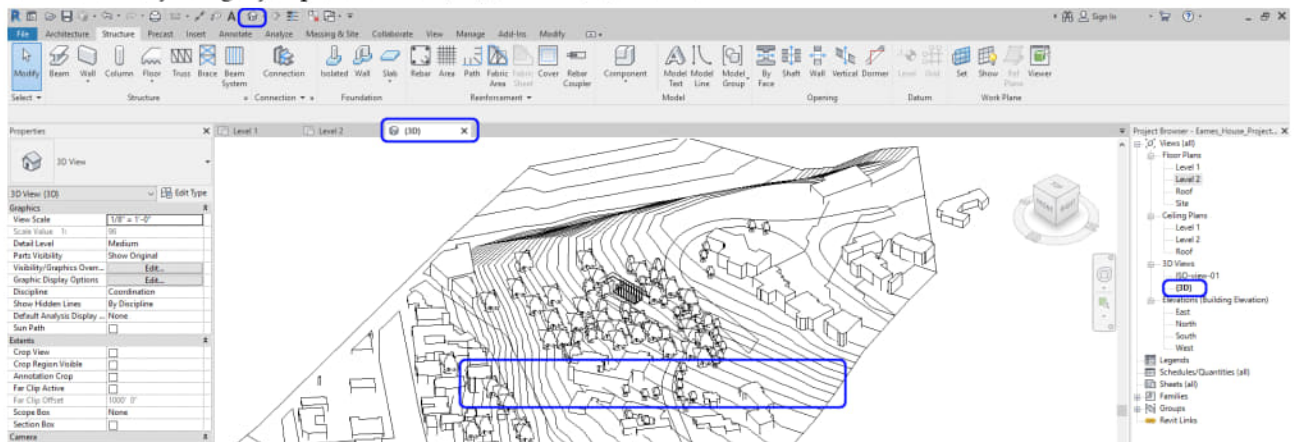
Sign In

File Architecture Structure Precast Insert Annotate Analyze Massing & Site Collaborate View Manage Add-Ins Modify

Modify Beam Wall Column Floor Truss Brace Beam System Connection Isolated Wall Slab Rebar Area Path Fabric Area Fabric Sheet Cover Rebar Coupler Component Model Text Model Line Model Group By Face Shaft Wall Vertical Dormer Level Grid Set Show Ref Plane Viewer

Select ▾ Structure ▸ Connection ▾ ▸ Foundation Reinforcement ▾ Model Opening Datum Work Plane

Properties

3D View

3D View: {3D} Edit Type

| Graphics | |
|---|---|
| View Scale | 1/8" = 1'-0" |
| Scale Value 1: | 96 |
| Detail Level | Medium |
| Parts Visibility | Show Original |
| Visibility/Graphics Overr... | Edit... |
| Graphic Display Options | Edit... |
| Discipline | Coordination |
| Show Hidden Lines | By Discipline |
| Default Analysis Display ... | None |
| Sun Path | |
| Extents | |
| Crop View | |
| Crop Region Visible | |
| Annotation Crop | |
| Far Clip Active | |
| Far Clip Offset | 1000' 0" |
| Scope Box | None |
| Section Box | |
| Camera | |

Level 1 Level 2 {3D}

Project Browser - Eames_House_Project...

Views (all)
Floor Plans
Level 1
Level 2
Roof
Site
Ceiling Plans
Level 1
Level 2
Roof
3D Views
{3D}-view-01
{3D}
Elevations (Building Elevation)
East
North
South
West
Legends
Schedules/Quantities (all)
Sheets (all)
Families
Groups
Revit Links